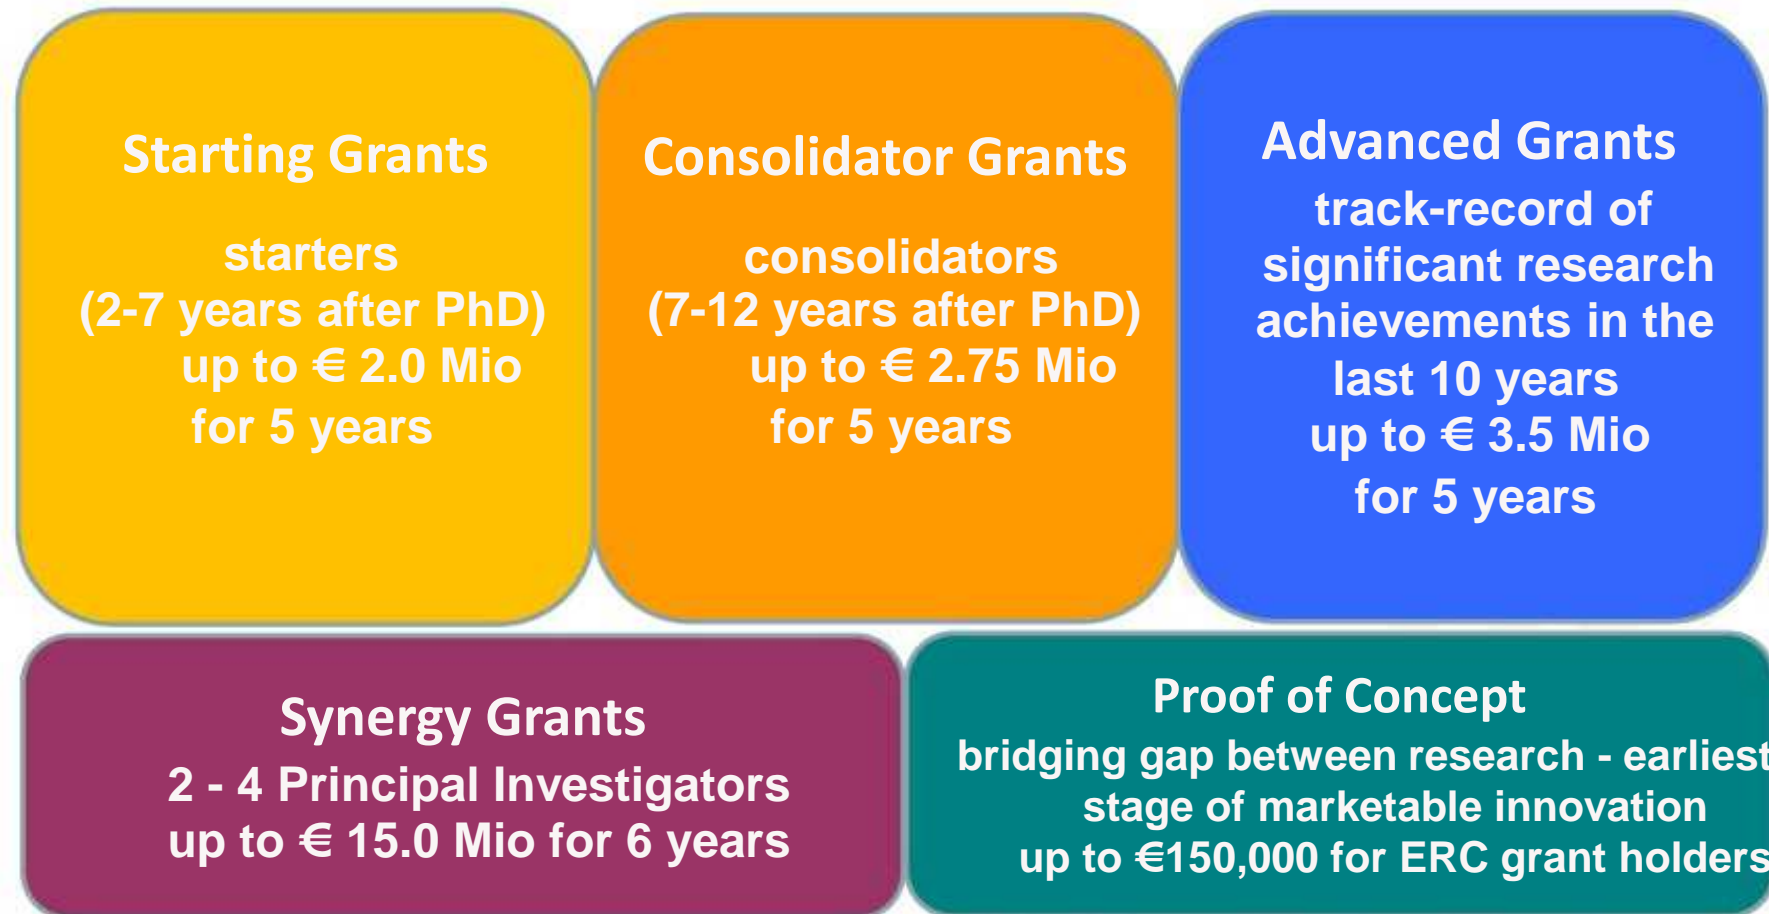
Starting Grants

starters
(2-7 years after PhD)
up to € 2.0 Mio
for 5 years

Consolidator Grants

consolidators
(7-12 years after PhD)
up to € 2.75 Mio
for 5 years

Advanced Grants
track-record of significant research achievements in the last 10 years
up to € 3.5 Mio
for 5 years

Synergy Grants
2 - 4 Principal Investigators
up to € 15.0 Mio for 6 years

Proof of Concept
bridging gap between research - earliest stage of marketable innovation
up to €150,000 for ERC grant holders